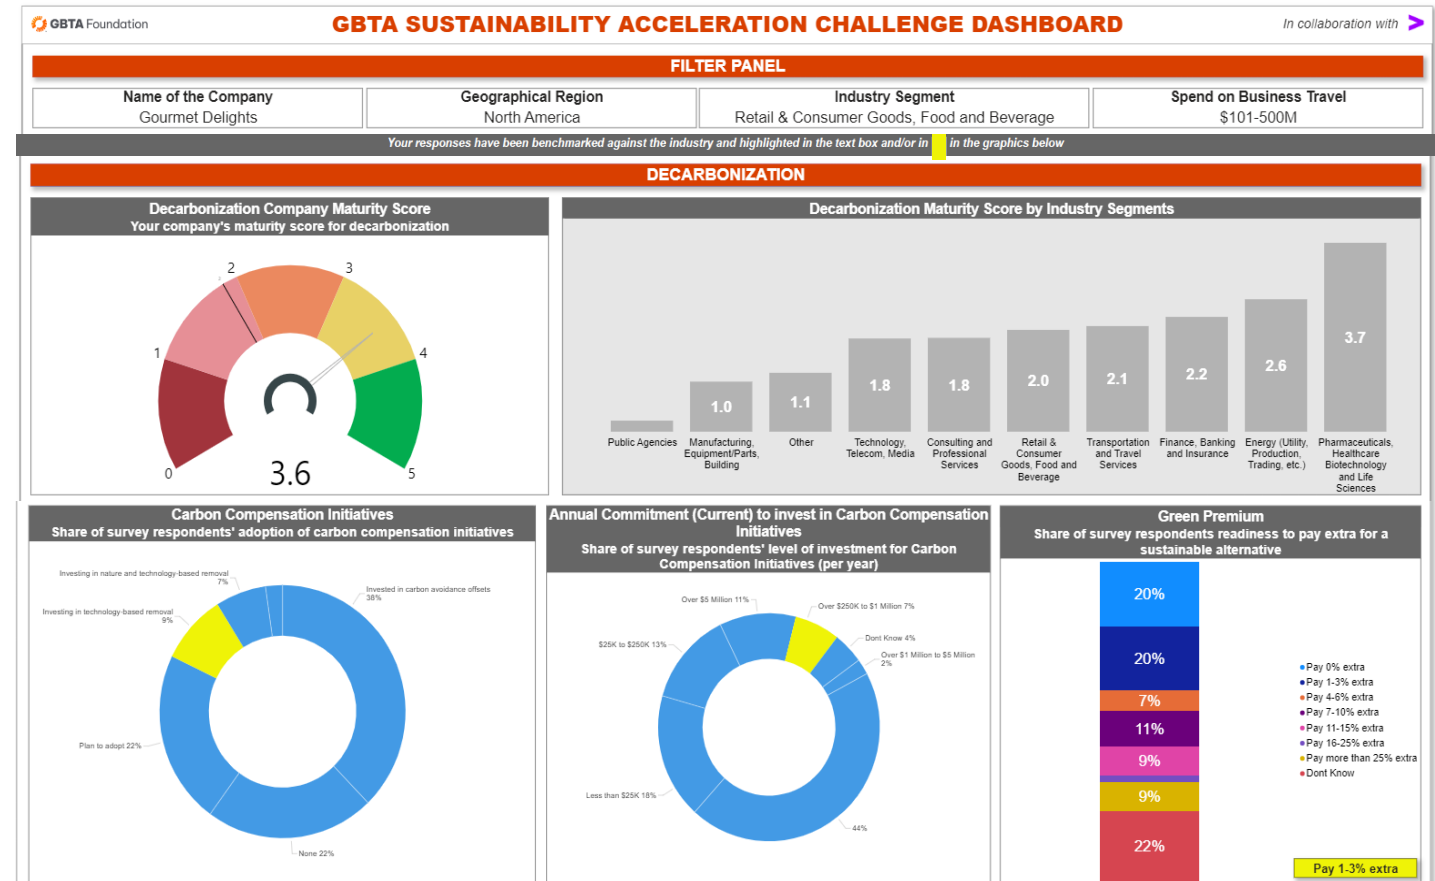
GBTA Foundation

GBTA SUSTAINABILITY ACCELERATION CHALLENGE DASHBOARD

In collaboration with

FILTER PANEL

| Name of the Company | Geographical Region | Industry Segment | Spend on Business Travel |
|---|---|---|---|
| Gourmet Delights | North America | Retail & Consumer Goods, Food and Beverage | $101-500M |

Your responses have been benchmarked against the industry and highlighted in the text box and/or in in the graphics below

DECARBONIZATION

Decarbonization Company Maturity Score
Your company's maturity score for decarbonization

0 1 2 3 4 5

3.6

Decarbonization Maturity Score by Industry Segments

Public Agencies
1.0 Manufacturing, Equipment/Parts, Building
1.1 Other
1.8 Technology, Telecom, Media
1.8 Consulting and Professional Services
2.0 Retail & Consumer Goods, Food and Beverage
2.1 Transportation and Travel Services
2.2 Finance, Banking and Insurance
2.6 Energy (Utility, Production, Trading, etc.)
3.7 Pharmaceuticals, Healthcare Biotechnology and Life Sciences

Carbon Compensation Initiatives
Share of survey respondents' adoption of carbon compensation initiatives

Investing in nature and technology-based removal 7%
Invested in carbon avoidance offsets 38%
Investing in technology-based removal 9%
Plan to adopt 22%
None 22%

Annual Commitment (Current) to invest in Carbon Compensation Initiatives
Share of survey respondents' level of investment for Carbon Compensation Initiatives (per year)

Over $5 Million 11%
Over $250K to $1 Million 7%
Dont Know 4%
Over $1 Million to $5 Million 2%
$25K to $250K 13%
Less than $25K 18%
44%

Green Premium
Share of survey respondents readiness to pay extra for a sustainable alternative

20%
20%
7%
11%
9%
9%
22%

Pay 0% extra
Pay 1-3% extra
Pay 4-6% extra
Pay 7-10% extra
Pay 11-15% extra
Pay 16-25% extra
Pay more than 25% extra
Dont Know

Pay 1-3% extra